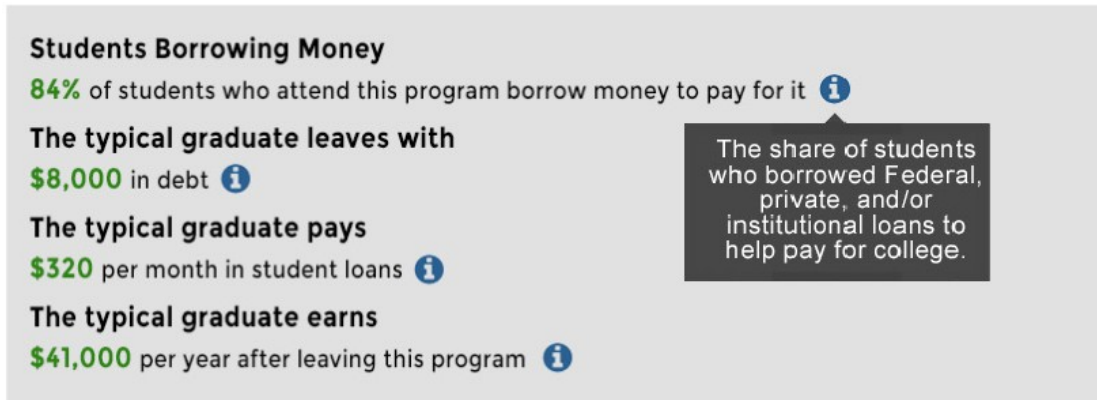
Students Borrowing Money

84% of students who attend this program borrow money to pay for it

The share of students who borrowed Federal, private, and/or institutional loans to help pay for college.

The typical graduate leaves with

$8,000 in debt

The typical graduate pays

$320 per month in student loans

The typical graduate earns

$41,000 per year after leaving this program